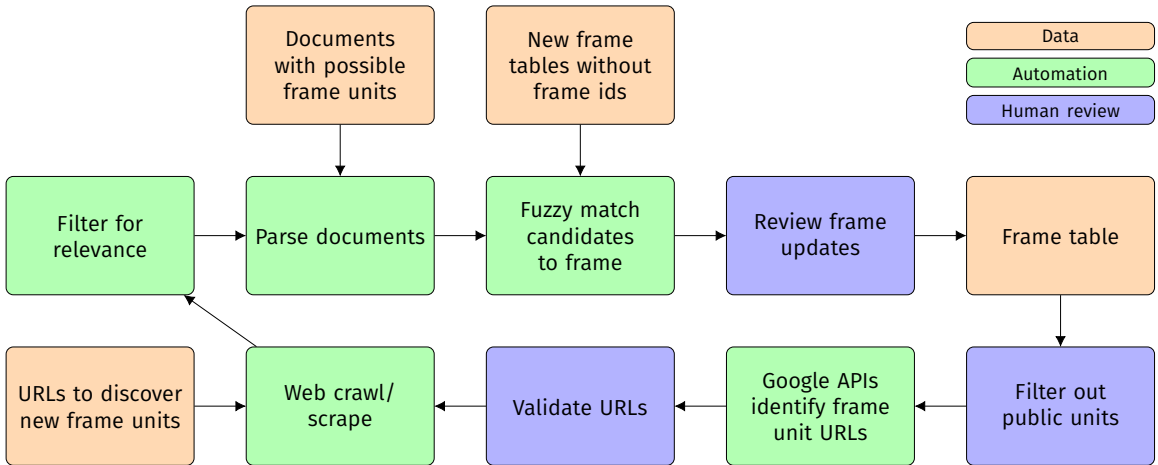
Documents with possible frame units

New frame tables without frame ids

Data

Automation

Human review

Filter for relevance

Parse documents

Fuzzy match candidates to frame

Review frame updates

Frame table

URLs to discover new frame units

Web crawl/ scrape

Validate URLs

Google APIs identify frame unit URLs

Filter out public units